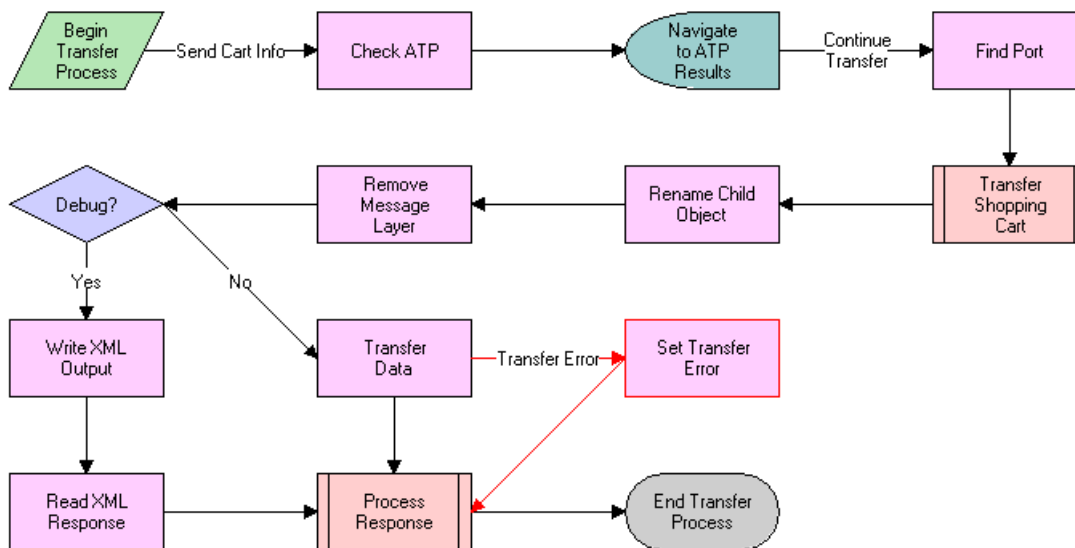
Begin Transfer Process

Send Cart Info

Check ATP

Navigate to ATP Results

Continue Transfer

Find Port

Transfer Shopping Cart

Rename Child Object

Remove Message Layer

Debug?

Yes

No

Write XML Output

Transfer Data

Transfer Error

Set Transfer Error

Read XML Response

Process Response

End Transfer Process